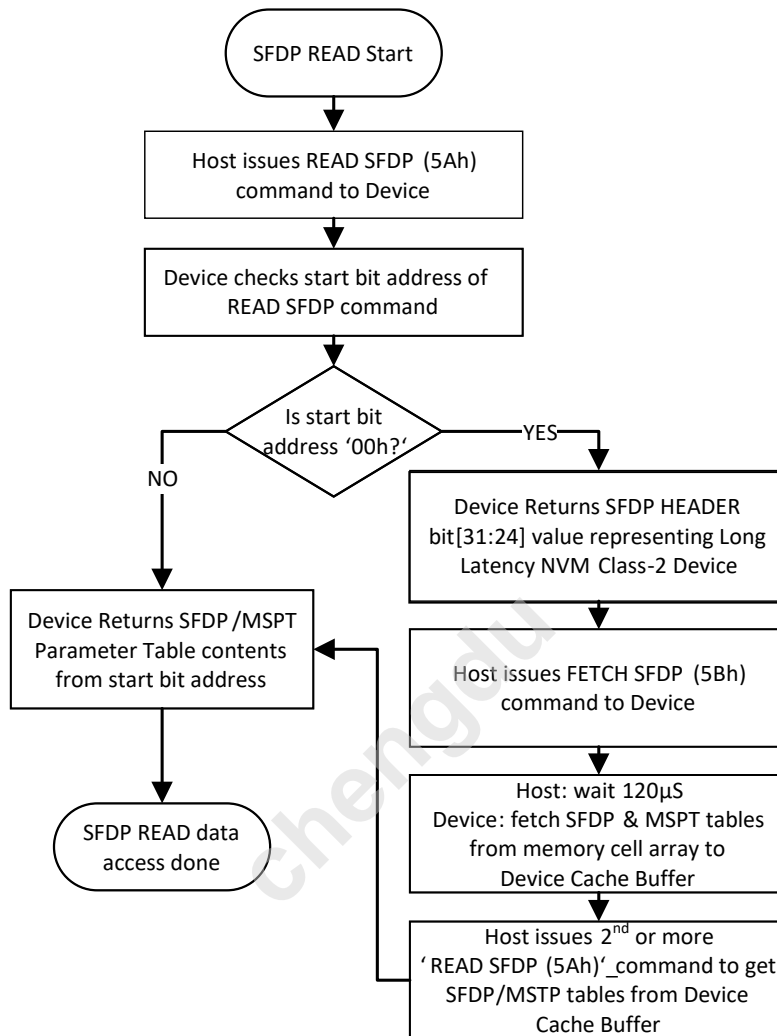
SFDP READ Start

Host issues READ SFDP (5Ah) command to Device

Device checks start bit address of READ SFDP command

Is start bit address '00h?'

NO

YES

Device Returns SFDP HEADER bit[31:24] value representing Long Latency NVM Class-2 Device

Device Returns SFDP /MSPT Parameter Table contents from start bit address

Host issues FETCH SFDP (5Bh) command to Device

SFDP READ data access done

Host: wait 120µS
Device: fetch SFDP & MSPT tables from memory cell array to Device Cache Buffer

Host issues $2^{nd}$ or more 'READ SFDP (5Ah)'_command to get SFDP/MSTP tables from Device Cache Buffer

chengdu